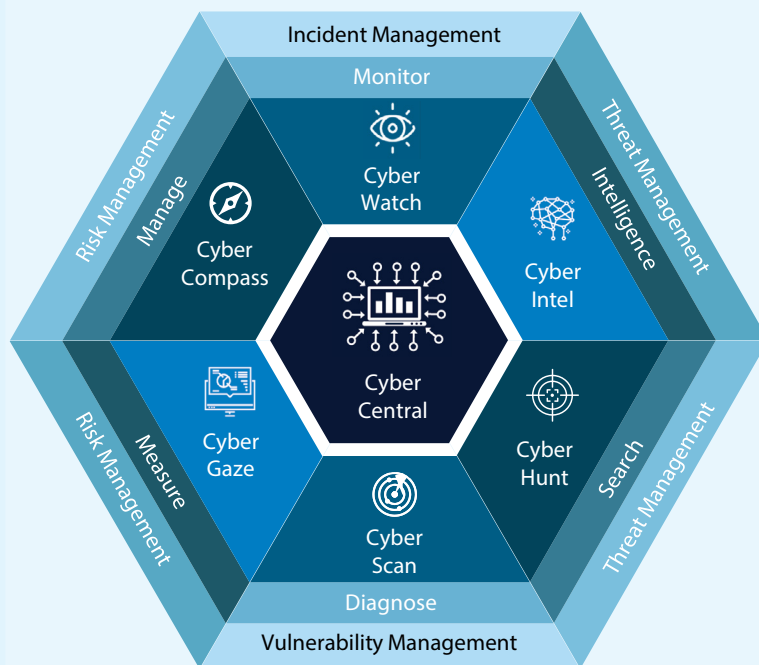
Incident Management

Monitor

Cyber Watch

Threat Management

Intelligence

Cyber Intel

Risk Management

Manage

Cyber Compass

Cyber Central

Cyber Gaze

Measure

Risk Management

Cyber Hunt

Search

Threat Management

Cyber Scan

Diagnose

Vulnerability Management